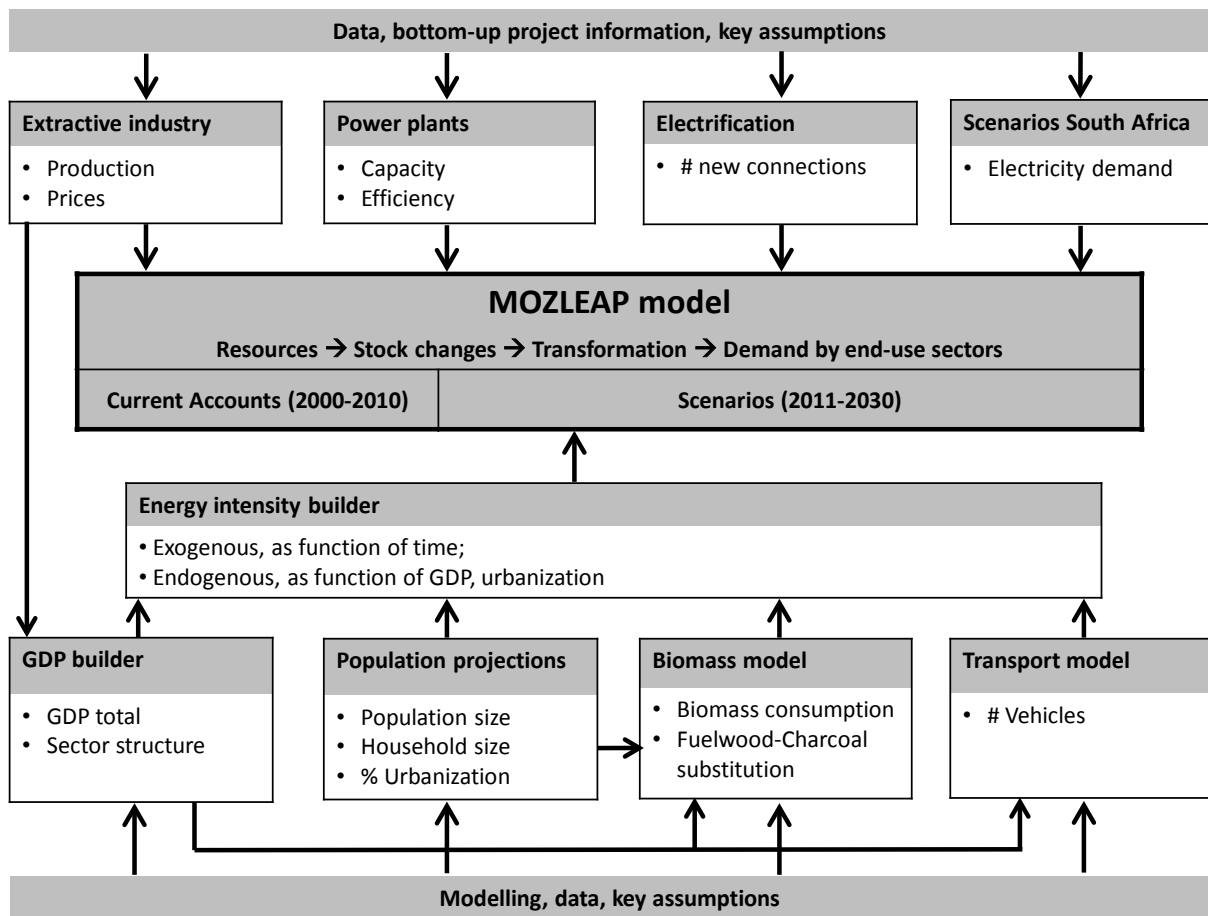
Data, bottom-up project information, key assumptions

Extractive industry
• Production
• Prices

Power plants
• Capacity
• Efficiency

Electrification
• # new connections

Scenarios South Africa
• Electricity demand

MOZLEAP model
Resources → Stock changes → Transformation → Demand by end-use sectors

Current Accounts (2000-2010)

Scenarios (2011-2030)

Energy intensity builder
• Exogenous, as function of time;
• Endogenous, as function of GDP, urbanization

GDP builder
• GDP total
• Sector structure

Population projections
• Population size
• Household size
• % Urbanization

Biomass model
• Biomass consumption
• Fuelwood-Charcoal substitution

Transport model
• # Vehicles

Modelling, data, key assumptions